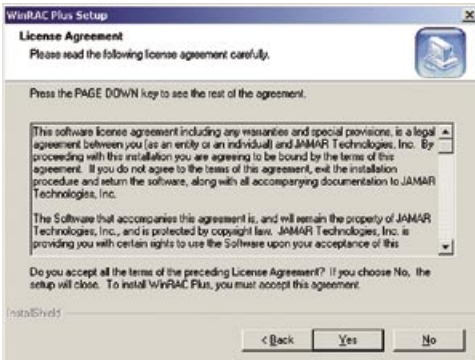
WinRAC Plus Setup
×

License Agreement
Please read the following license agreement carefully.

Press the PAGE DOWN key to see the rest of the agreement.

This software license agreement including any warranties and special provisions, is a legal agreement between you (as an entity or an individual) and JAMAR Technologies, Inc. By proceeding with this installation you are agreeing to be bound by the terms of this agreement. If you do not agree to the terms of this agreement, exit the installation procedure and return the software, along with all accompanying documentation to JAMAR Technologies, Inc.

The Software that accompanies this agreement is, and will remain the property of JAMAR Technologies, Inc., and is protected by copyright law. JAMAR Technologies, Inc. is providing you with certain rights to use the Software upon your acceptance of this

Do you accept all the terms of the preceding License Agreement? If you choose No, the setup will close. To install WinRAC Plus, you must accept this agreement.

InstallShield

< Back
Yes
No